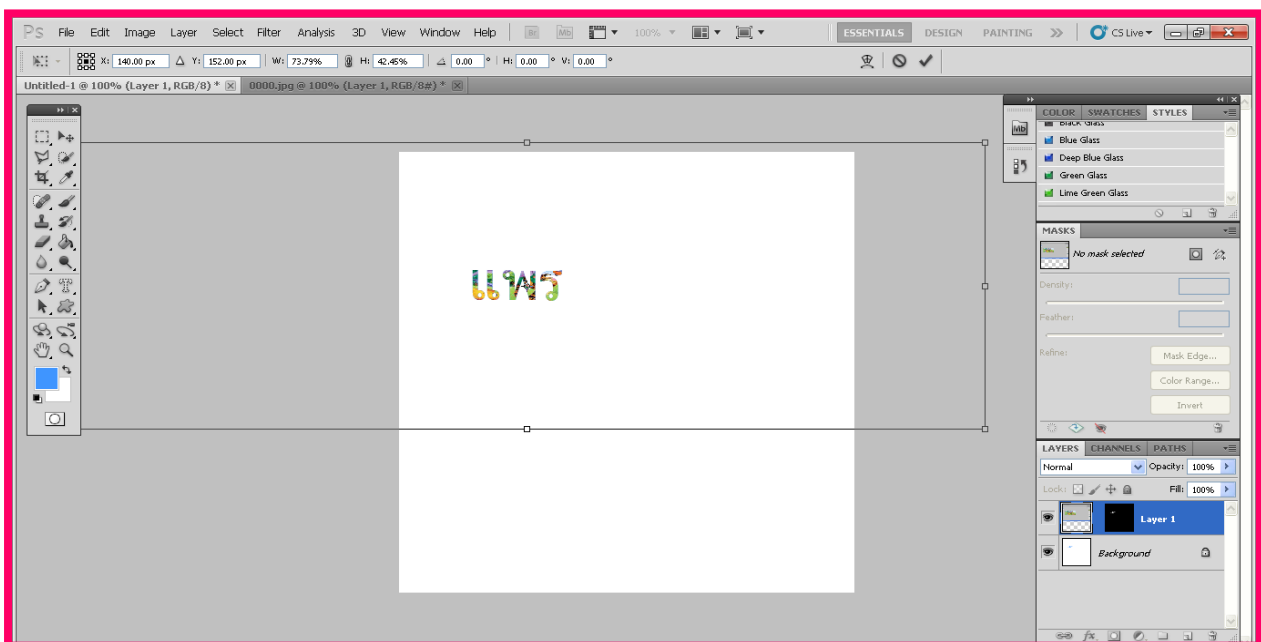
Ps File Edit Image Layer Select Filter Analysis 3D View Window Help 100% ESSENTIALS DESIGN PAINTING >> CS Live

X: 140.00 px Y: 152.00 px W: 73.79% H: 42.45% 0.00 ° H: 0.00 ° V: 0.00 °

Untitled-1 @ 100% (Layer 1, RGB/8) * 0000.jpg @ 100% (Layer 1, RGB/8#) *

แพร

COLOR SWATCHES STYLES
Black Glass
Blue Glass
Deep Blue Glass
Green Glass
Lime Green Glass

MASKS
No mask selected
Density:
Feather:
Refine:
Mask Edge...
Color Range...
Invert

LAYERS CHANNELS PATHS
Normal Opacity: 100%
Lock: Fill: 100%
Layer 1
Background